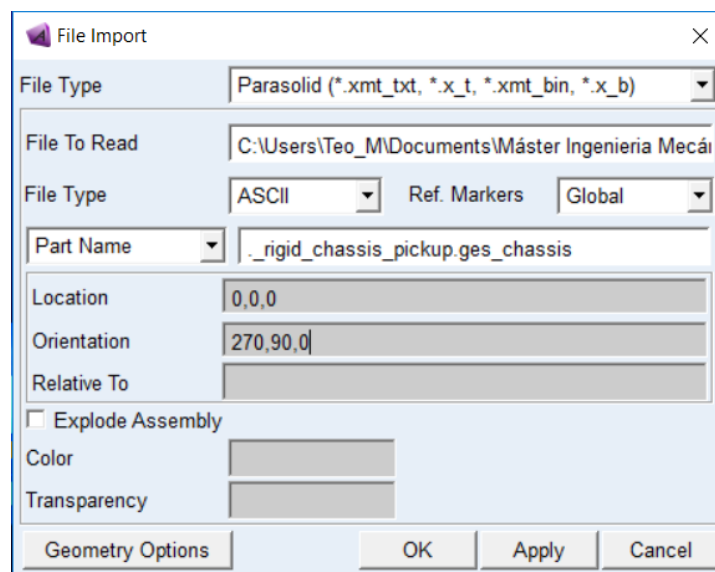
File Import

File Type
Parasolid (*.xmt_txt, *.x_t, *.xmt_bin, *.x_b)

File To Read
C:\Users\Teo_M\Documents\Máster Ingenieria Mecán

File Type
ASCII
Ref. Markers
Global

Part Name
._rigid_chassis_pickup.ges_chassis

Location
0,0,0

Orientation
270,90,0

Relative To

Explode Assembly

Color

Transparency

Geometry Options
OK
Apply
Cancel